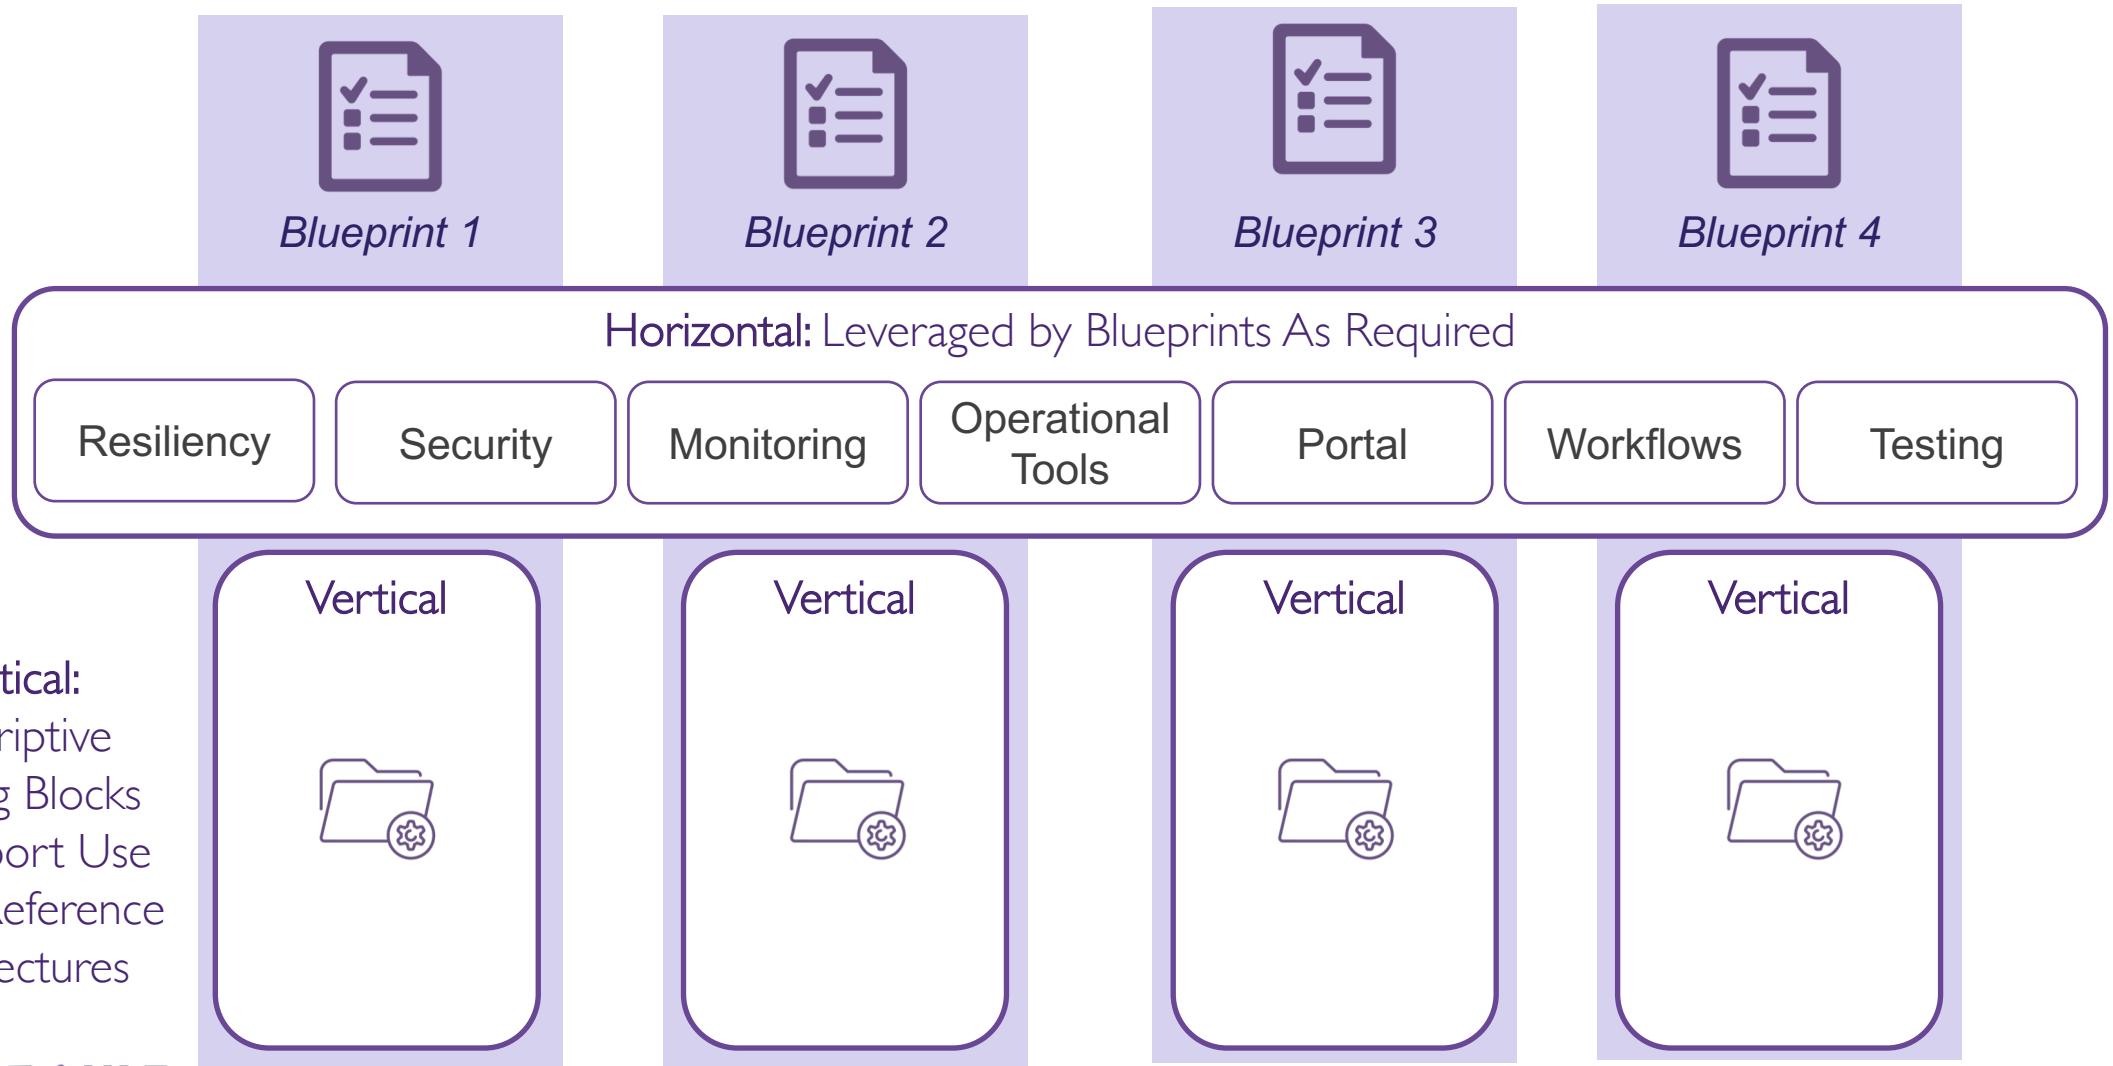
Blueprint 1

Blueprint 2

Blueprint 3

Blueprint 4

Horizontal: Leveraged by Blueprints As Required

Resiliency

Security

Monitoring

Operational Tools

Portal

Workflows

Testing

Vertical

Vertical

Vertical

Vertical

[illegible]tical:
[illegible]riptive
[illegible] Blocks
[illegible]ort Use
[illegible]eference
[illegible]ectures